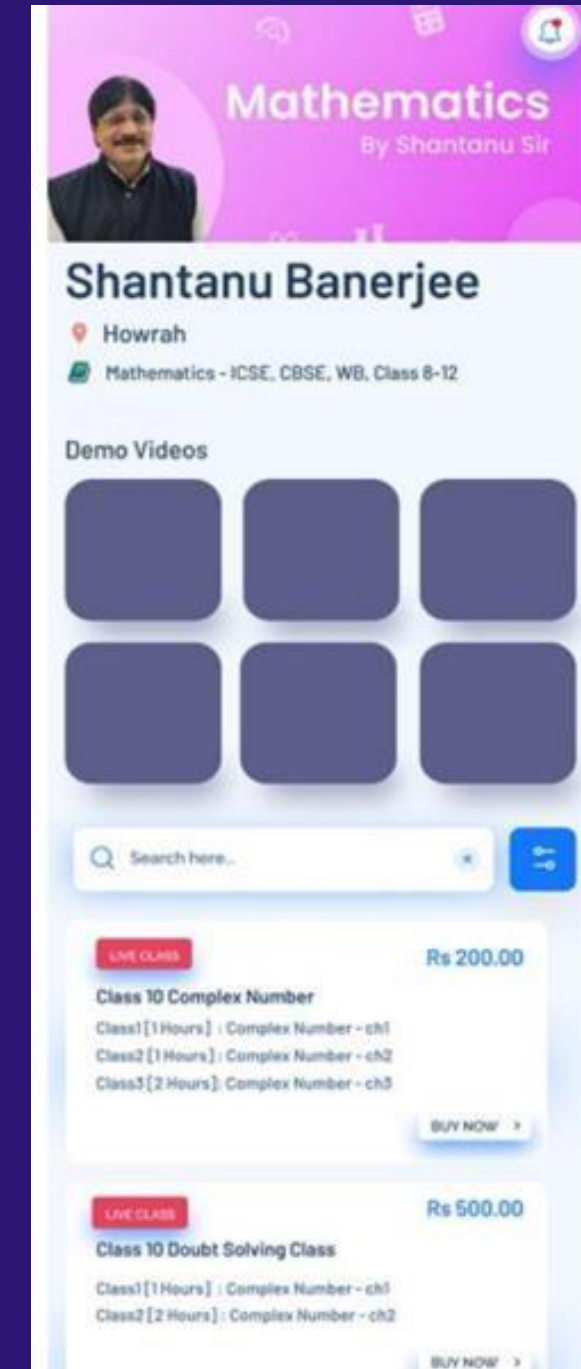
Mathematics
By Shantanu Sir

Shantanu Banerjee

Howrah

Mathematics - ICSE, CBSE, WB, Class 8-12

Demo Videos

Search here...

LIVE CLASS

Rs 200.00

Class 10 Complex Number

Class1 [1 Hours] : Complex Number - ch1
Class2 [1 Hours] : Complex Number - ch2
Class3 [2 Hours]: Complex Number - ch3

BUY NOW >

LIVE CLASS

Rs 500.00

Class 10 Doubt Solving Class

Class1 [1 Hours] : Complex Number - ch1
Class2 [2 Hours] : Complex Number - ch2

BUY NOW >